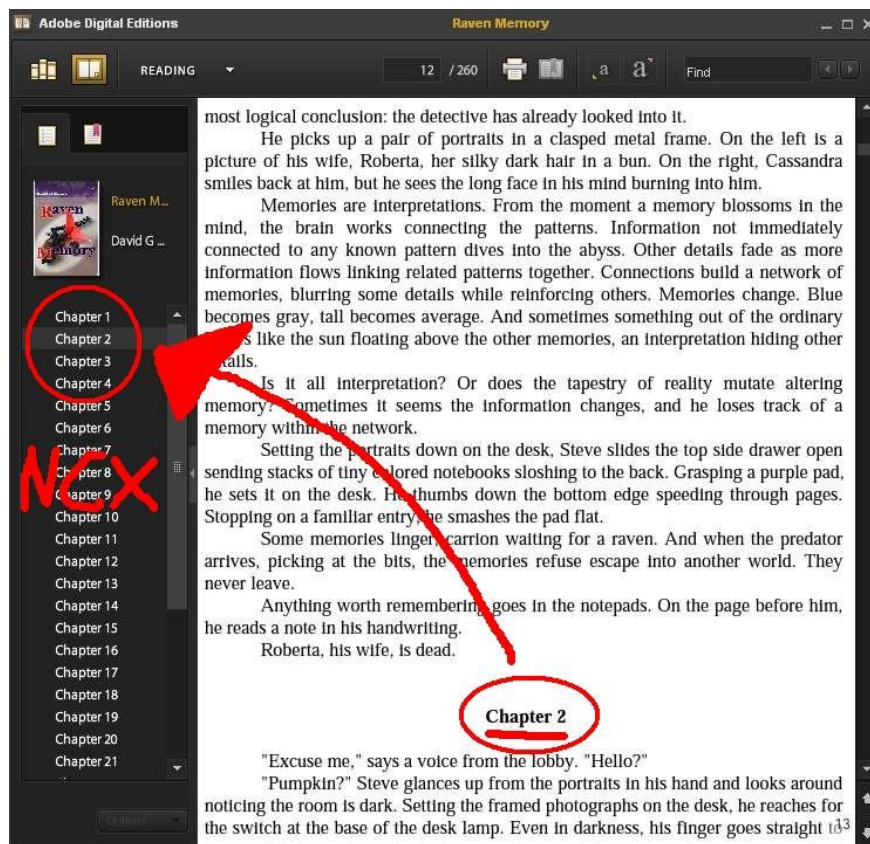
Adobe Digital Editions

Raven Memory

READING

12 / 260

a a

Find

Raven Memory

Raven M...

David G ...

Chapter 1
Chapter 2
Chapter 3
Chapter 4
Chapter 5
Chapter 6
Chapter 7
Chapter 8
Chapter 9
Chapter 10
Chapter 11
Chapter 12
Chapter 13
Chapter 14
Chapter 15
Chapter 16
Chapter 17
Chapter 18
Chapter 19
Chapter 20
Chapter 21

NCX

most logical conclusion: the detective has already looked into it.

He picks up a pair of portraits in a clasped metal frame. On the left is a picture of his wife, Roberta, her silky dark hair in a bun. On the right, Cassandra smiles back at him, but he sees the long face in his mind burning into him.

Memories are interpretations. From the moment a memory blossoms in the mind, the brain works connecting the patterns. Information not immediately connected to any known pattern dives into the abyss. Other details fade as more information flows linking related patterns together. Connections build a network of memories, blurring some details while reinforcing others. Memories change. Blue becomes gray, tall becomes average. And sometimes something out of the ordinary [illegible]s like the sun floating above the other memories, an interpretation hiding other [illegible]tails.

Is it all interpretation? Or does the tapestry of reality mutate altering memory? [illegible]ometimes it seems the information changes, and he loses track of a memory within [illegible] network.

Setting the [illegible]rtraits down on the desk, Steve slides the top side drawer open sending stacks of tiny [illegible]olored notebooks sloshing to the back. Grasping a purple pad, he sets it on the desk. H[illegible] thumbs down the bottom edge speeding through pages. Stopping on a familiar entry, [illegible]e smashes the pad flat.

Some memories linger, carrion waiting for a raven. And when the predator arrives, picking at the bits, the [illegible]emories refuse escape into another world. They never leave.

Anything worth rememberin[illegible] goes in the notepads. On the page before him, he reads a note in his handwriting.

Roberta, his wife, is dead.

Chapter 2

"Excuse me," says a voice from the lobby. "Hello?"

"Pumpkin?" Steve glances up from the portraits in his hand and looks around noticing the room is dark. Setting the framed photographs on the desk, he reaches for the switch at the base of the desk lamp. Even in darkness, his finger goes straight to

13